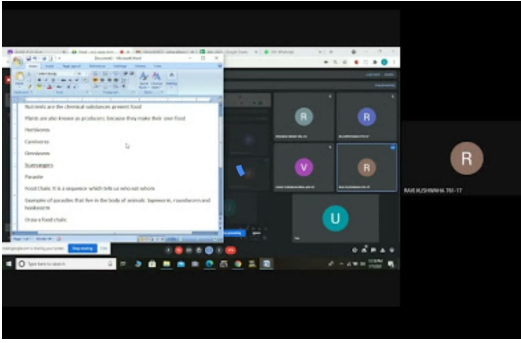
Nutrients are the chemical substances present food

Plants are also known as producers because they make their own food

Herbivores

Carnivores

Omnivores

Scavengers

Parasite

Food Chain: It is a sequence which tells us who eat whom

Examples of parasites that live in the body of animals: Tapeworm, roundworm and hookworm

Draw a food chain

Stop sharing

Type here to search

R

R

V

R

U

RAVI KUSHWAHA 7B-17